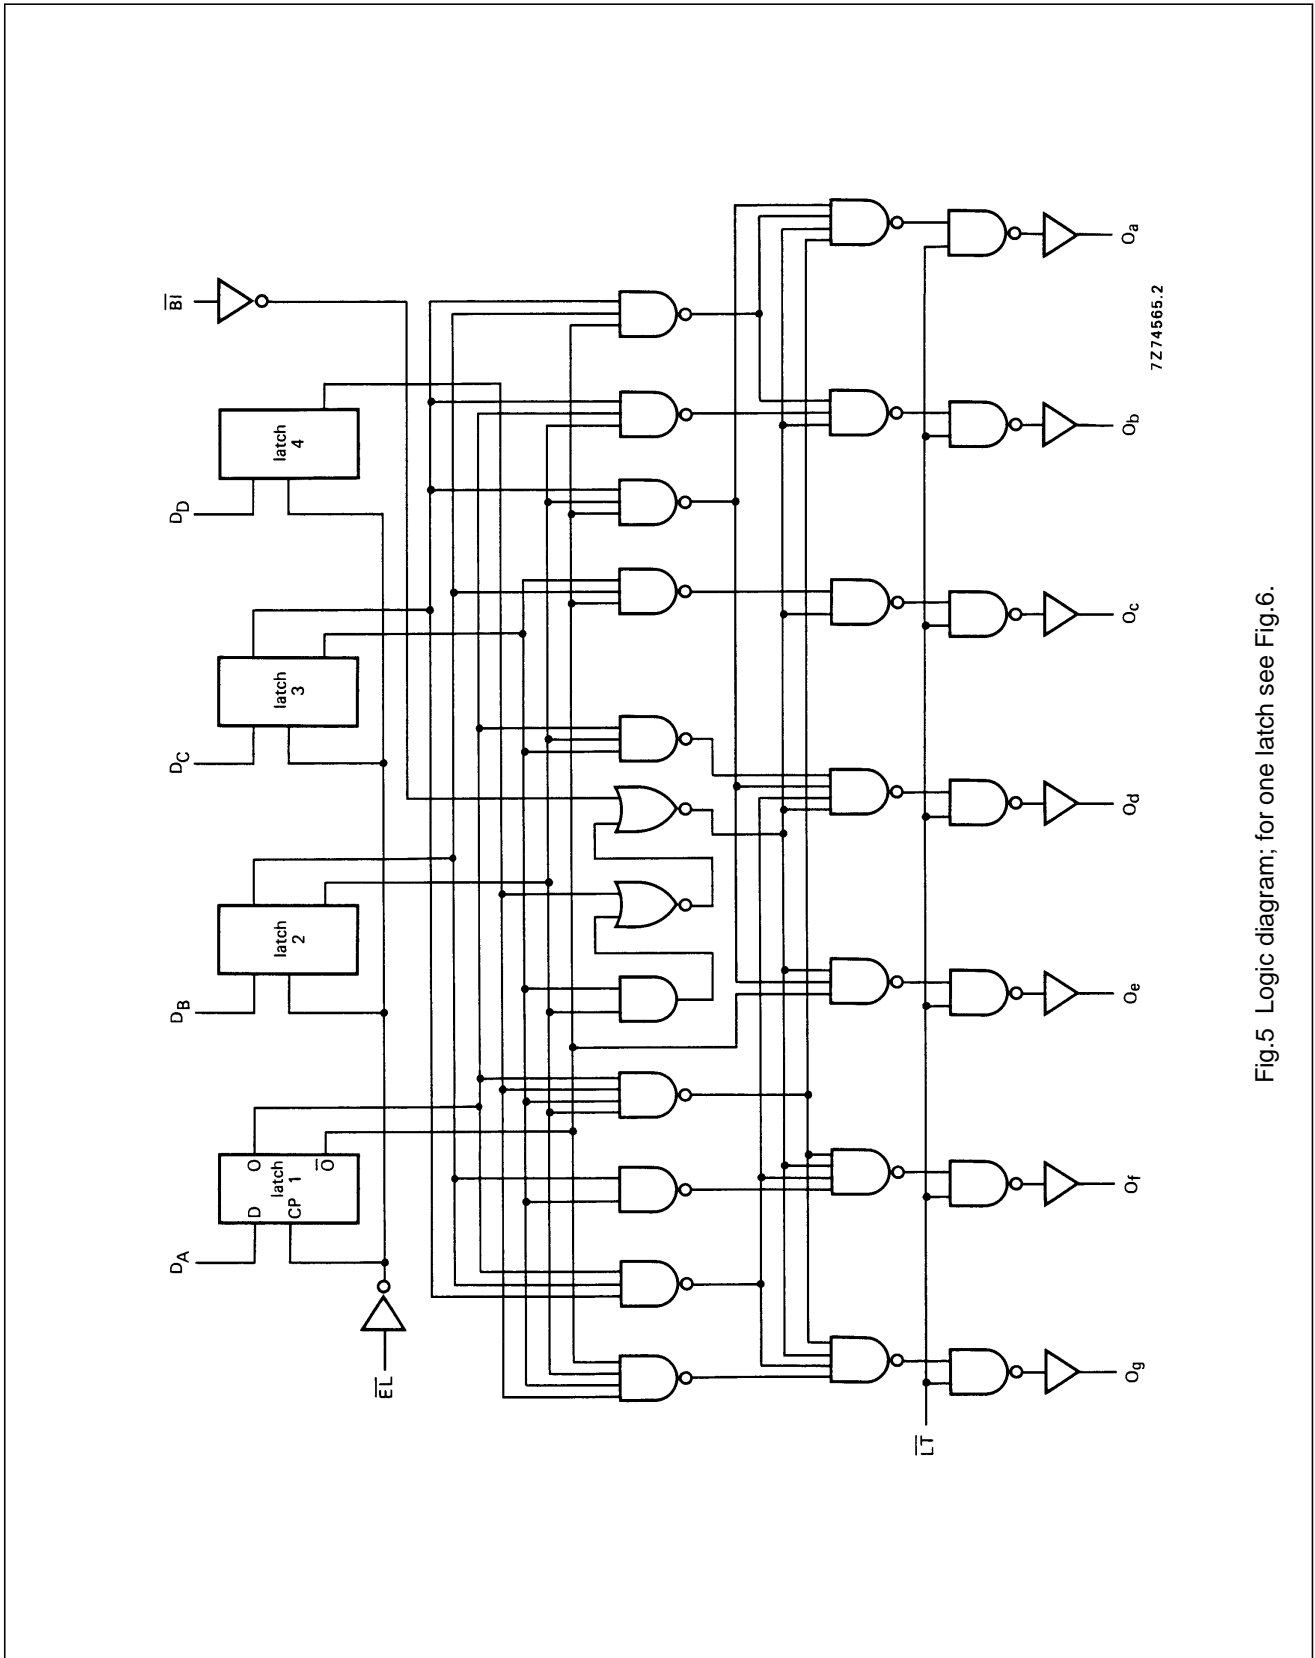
$\overline{BI}$

latch 4

$D_D$

latch 3

$D_C$

latch 2

$D_B$

D O latch CP 1 $\overline{O}$

$D_A$

$\overline{EL}$

$\overline{LT}$

$O_a$

$O_b$

$O_c$

$O_d$

$O_e$

$O_f$

$O_g$

7Z74565.2

Fig.5 Logic diagram; for one latch see Fig.6.